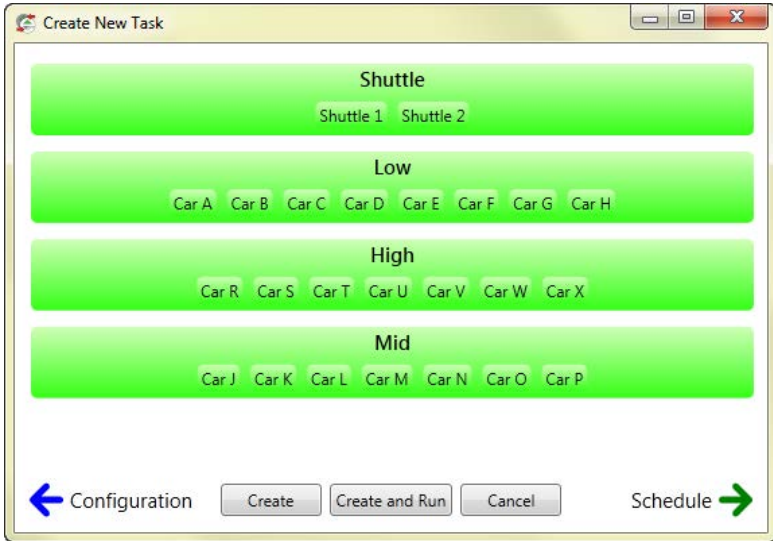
Create New Task

Shuttle

Shuttle 1 Shuttle 2

Low

Car A Car B Car C Car D Car E Car F Car G Car H

High

Car R Car S Car T Car U Car V Car W Car X

Mid

Car J Car K Car L Car M Car N Car O Car P

Configuration Create Create and Run Cancel Schedule